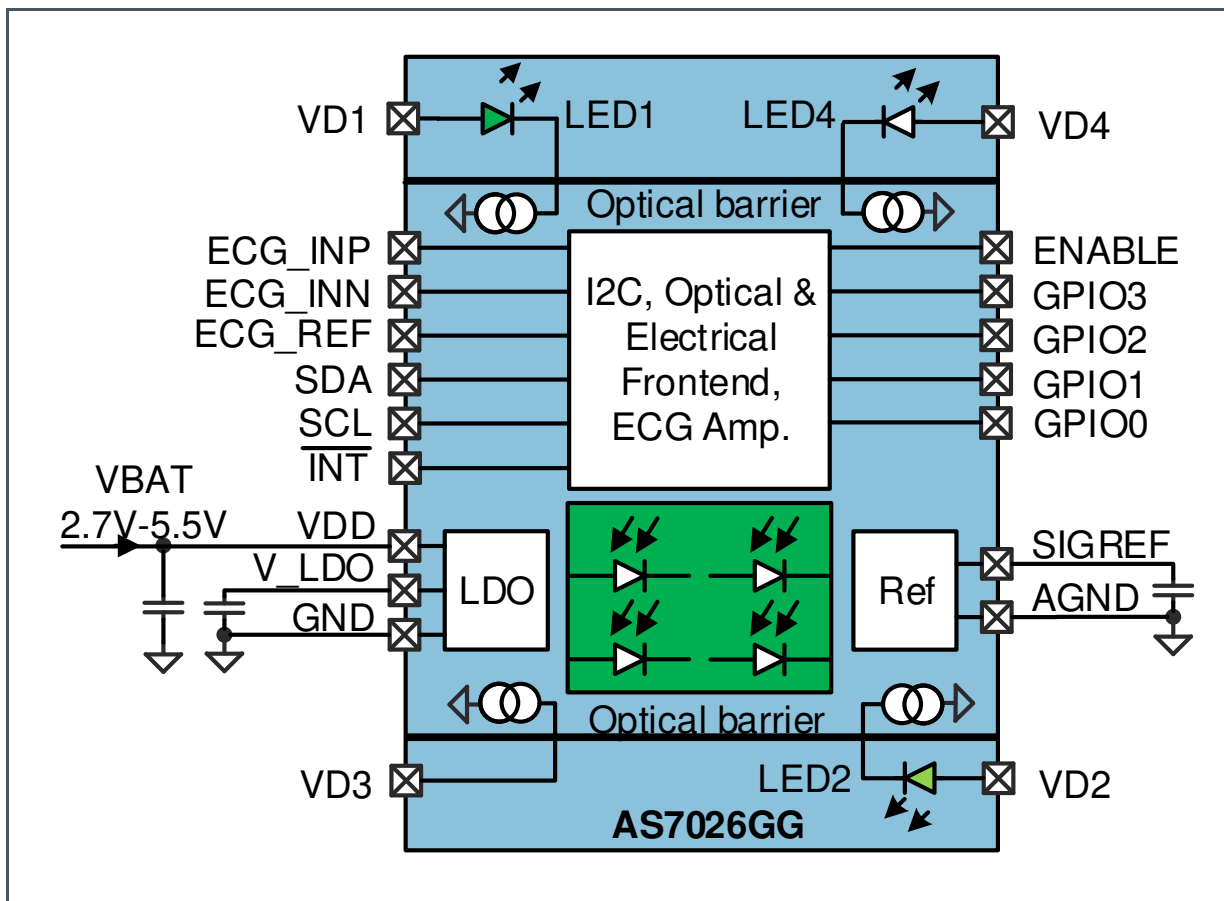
VD1
LED1
LED4
VD4
Optical barrier
ECG_INP
ECG_INN
ECG_REF
SDA
SCL
$\overline{INT}$
I2C, Optical & Electrical Frontend, ECG Amp.
ENABLE
GPIO3
GPIO2
GPIO1
GPIO0
VBAT
2.7V-5.5V
VDD
V_LDO
GND
LDO
Ref
SIGREF
AGND
Optical barrier
VD3
LED2
VD2
AS7026GG